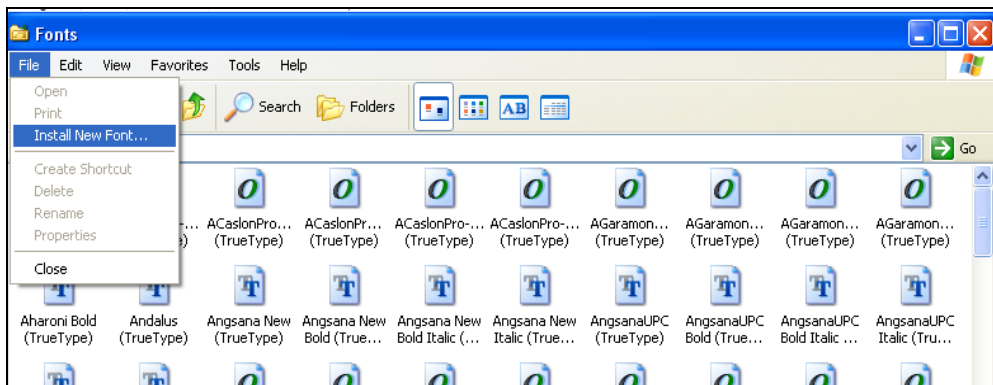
Fonts

File Edit View Favorites Tools Help

Open
Print
Install New Font...
Create Shortcut
Delete
Rename
Properties
Close

Search Folders

AB

Go

...
e)

ACaslonPro... (TrueType)
ACaslonPr... (TrueType)
ACaslonPro-... (TrueType)
ACaslonPro-... (TrueType)
AGaramon... (TrueType)
AGaramon... (TrueType)
AGaramon... (TrueType)
AGaramon... (TrueType)

Aharoni Bold (TrueType)
Andalus (TrueType)
Angsana New (TrueType)
Angsana New Bold (True...
Angsana New Bold Italic (...
Angsana New Italic (True...
AngsanaUPC (TrueType)
AngsanaUPC Bold (True...
AngsanaUPC Bold Italic ...
AngsanaUPC Italic (Tru...